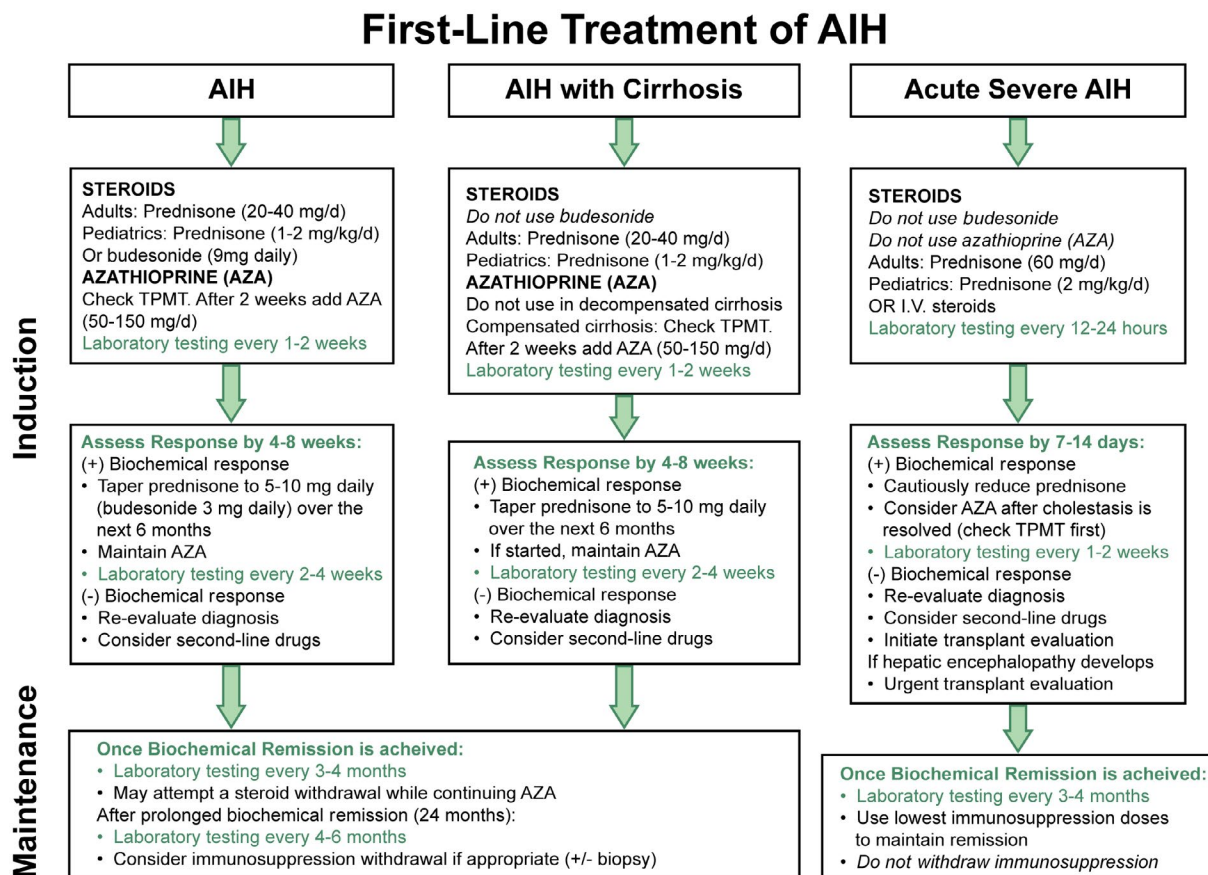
First-Line Treatment of AIH

Induction

Maintenance

AIH

STEROIDS
Adults: Prednisone (20-40 mg/d)
Pediatrics: Prednisone (1-2 mg/kg/d)
Or budesonide (9mg daily)
AZATHIOPRINE (AZA)
Check TPMT. After 2 weeks add AZA (50-150 mg/d)
Laboratory testing every 1-2 weeks

Assess Response by 4-8 weeks:
(+) Biochemical response
• Taper prednisone to 5-10 mg daily (budesonide 3 mg daily) over the next 6 months
• Maintain AZA
• Laboratory testing every 2-4 weeks
(-) Biochemical response
• Re-evaluate diagnosis
• Consider second-line drugs

AIH with Cirrhosis

STEROIDS
Do not use budesonide
Adults: Prednisone (20-40 mg/d)
Pediatrics: Prednisone (1-2 mg/kg/d)
AZATHIOPRINE (AZA)
Do not use in decompensated cirrhosis
Compensated cirrhosis: Check TPMT. After 2 weeks add AZA (50-150 mg/d)
Laboratory testing every 1-2 weeks

Assess Response by 4-8 weeks:
(+) Biochemical response
• Taper prednisone to 5-10 mg daily over the next 6 months
• If started, maintain AZA
• Laboratory testing every 2-4 weeks
(-) Biochemical response
• Re-evaluate diagnosis
• Consider second-line drugs

Once Biochemical Remission is acheived:
• Laboratory testing every 3-4 months
• May attempt a steroid withdrawal while continuing AZA
After prolonged biochemical remission (24 months):
• Laboratory testing every 4-6 months
• Consider immunosuppression withdrawal if appropriate (+/- biopsy)

Acute Severe AIH

STEROIDS
Do not use budesonide
Do not use azathioprine (AZA)
Adults: Prednisone (60 mg/d)
Pediatrics: Prednisone (2 mg/kg/d)
OR I.V. steroids
Laboratory testing every 12-24 hours

Assess Response by 7-14 days:
(+) Biochemical response
• Cautiously reduce prednisone
• Consider AZA after cholestasis is resolved (check TPMT first)
• Laboratory testing every 1-2 weeks
(-) Biochemical response
• Re-evaluate diagnosis
• Consider second-line drugs
• Initiate transplant evaluation
If hepatic encephalopathy develops
• Urgent transplant evaluation

Once Biochemical Remission is acheived:
• Laboratory testing every 3-4 months
• Use lowest immunosuppression doses to maintain remission
• Do not withdraw immunosuppression